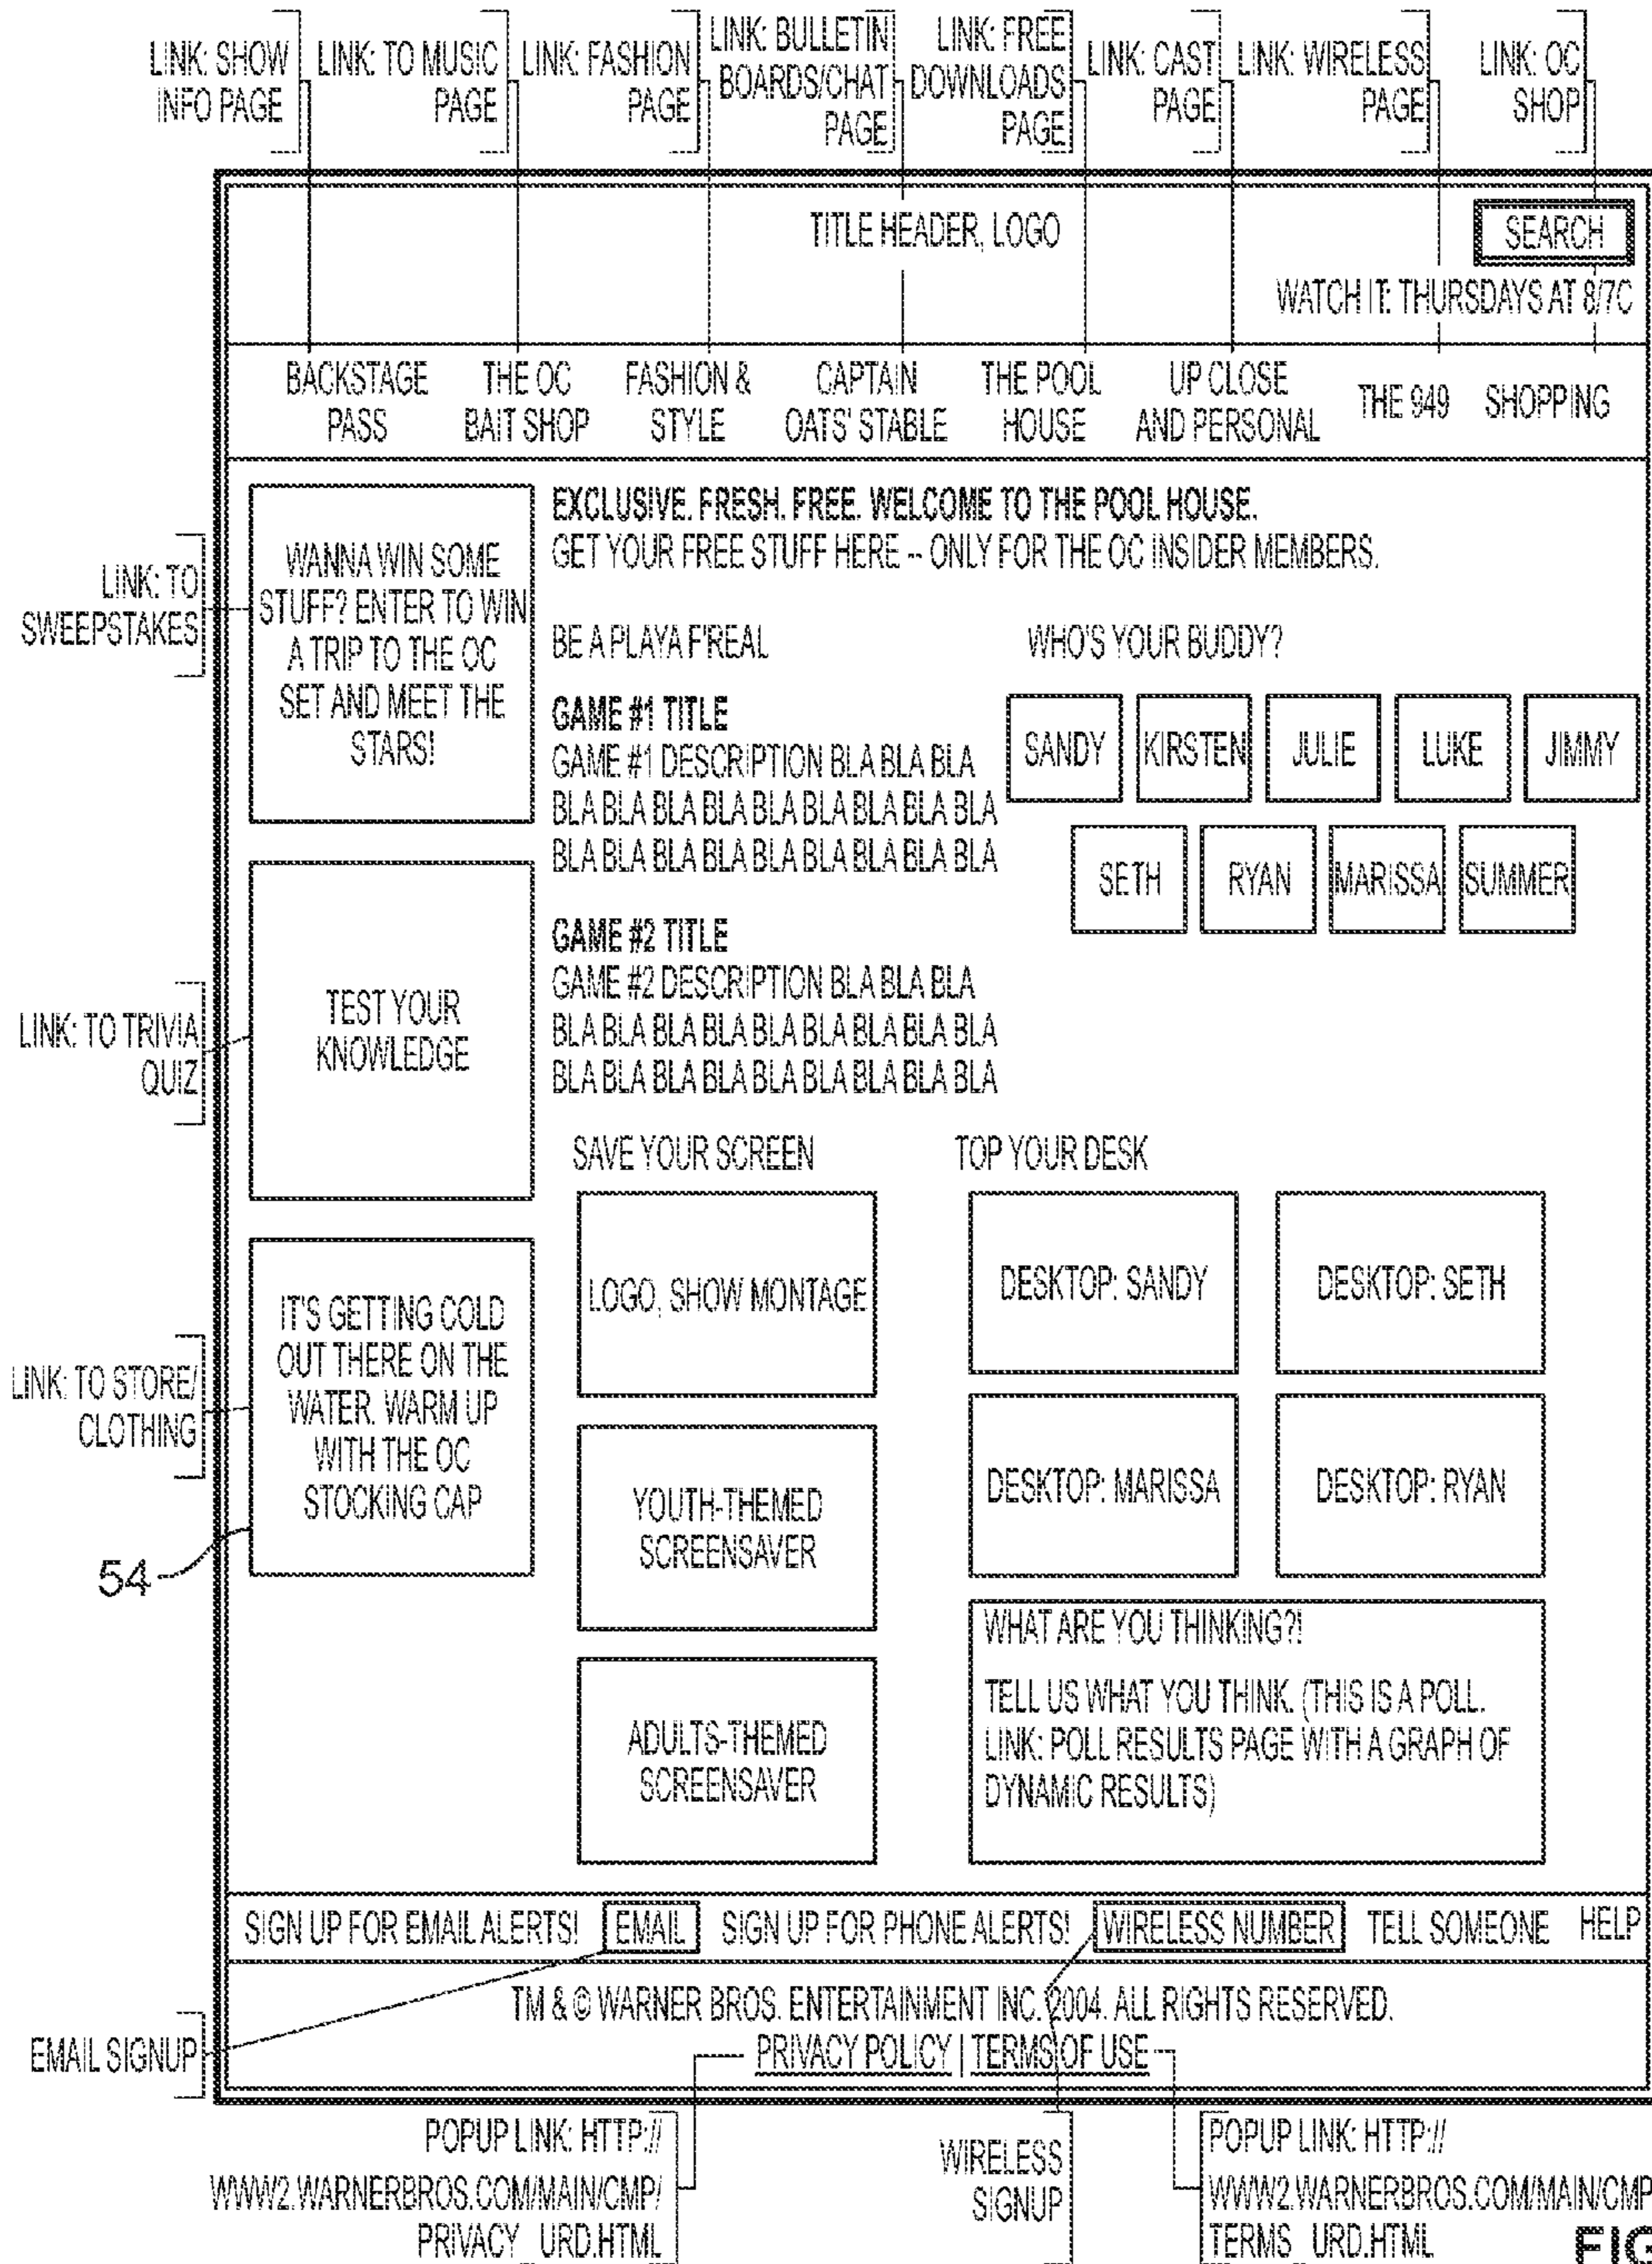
LINK: SHOW INFO PAGE

LINK: TO MUSIC PAGE

LINK: FASHION PAGE

LINK: BULLETIN BOARDS/CHAT PAGE

LINK: FREE DOWNLOADS PAGE

LINK: CAST PAGE

LINK: WIRELESS PAGE

LINK: OC SHOP

TITLE HEADER, LOGO

SEARCH

WATCH IT: THURSDAYS AT 8/7C

BACKSTAGE PASS

THE OC BAIT SHOP

FASHION & STYLE

CAPTAIN OATS' STABLE

THE POOL HOUSE

UP CLOSE AND PERSONAL

THE 949

SHOPPING

LINK: TO SWEEPSTAKES

WANNA WIN SOME STUFF? ENTER TO WIN A TRIP TO THE OC SET AND MEET THE STARS!

**EXCLUSIVE. FRESH. FREE. WELCOME TO THE POOL HOUSE.**
GET YOUR FREE STUFF HERE -- ONLY FOR THE OC INSIDER MEMBERS.

BE A PLAYA F'REAL

WHO'S YOUR BUDDY?

**GAME #1 TITLE**
GAME #1 DESCRIPTION BLA BLA BLA BLA BLA BLA BLA BLA BLA BLA BLA BLA BLA BLA BLA BLA BLA BLA BLA BLA BLA

SANDY | KIRSTEN | JULIE | LUKE | JIMMY

SETH | RYAN | MARISSA | SUMMER

**GAME #2 TITLE**
GAME #2 DESCRIPTION BLA BLA BLA BLA BLA BLA BLA BLA BLA BLA BLA BLA BLA BLA BLA BLA BLA BLA BLA BLA BLA

LINK: TO TRIVIA QUIZ

TEST YOUR KNOWLEDGE

SAVE YOUR SCREEN

TOP YOUR DESK

LOGO, SHOW MONTAGE

DESKTOP: SANDY

DESKTOP: SETH

LINK: TO STORE/ CLOTHING

IT'S GETTING COLD OUT THERE ON THE WATER. WARM UP WITH THE OC STOCKING CAP

YOUTH-THEMED SCREENSAVER

DESKTOP: MARISSA

DESKTOP: RYAN

54

ADULTS-THEMED SCREENSAVER

WHAT ARE YOU THINKING?!

TELL US WHAT YOU THINK. (THIS IS A POLL. LINK: POLL RESULTS PAGE WITH A GRAPH OF DYNAMIC RESULTS)

SIGN UP FOR EMAIL ALERTS! EMAIL SIGN UP FOR PHONE ALERTS! WIRELESS NUMBER TELL SOMEONE HELP

TM & © WARNER BROS. ENTERTAINMENT INC. 2004. ALL RIGHTS RESERVED.

EMAIL SIGNUP

PRIVACY POLICY | TERMS OF USE

POPUP LINK: HTTP:// WWW2.WARNERBROS.COM/MAIN/CMP/ PRIVACY_URD.HTML

WIRELESS SIGNUP

POPUP LINK: HTTP:// WWW2.WARNERBROS.COM/MAIN/CMP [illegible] TERMS_URD.HTML

FIG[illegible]